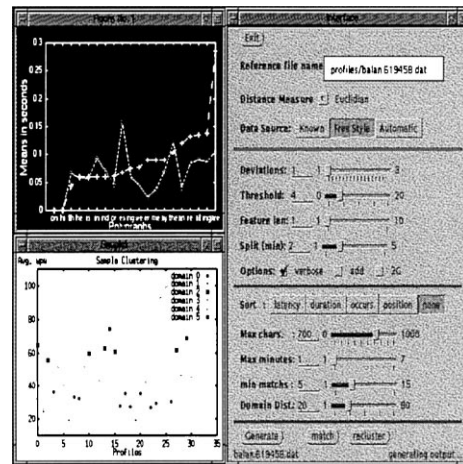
Plots No. 1

0.3
0.25
0.2
0.15
0.1
0.05
0

Means in seconds

Bigraphs

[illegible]

Avg. wpm
Sample Clustering

domain 0
domain 1
domain 2
domain 3
domain 4
domain 5

100
80
60
40
20
0

0 5 10 15 20 25 30 35
Profiles

Interface

Exit

Reference file name profiles/balan.619458.dat

Distance Measure Euclidian

Data Source: Known Free Style Automatic

Deviations: 1 1 3

Threshold: 4 0 20

Feature len: 1 1 10

Split (min): 2 1 5

Options: verbose add 2G

Sort: latency duration occurs position none

Max chars: 700 0 1000

Max minutes: 1 1 7

min matchs: 5 1 15

Domain Dist: 20 1 80

Generate match recluster

balan.619458.dat generating output